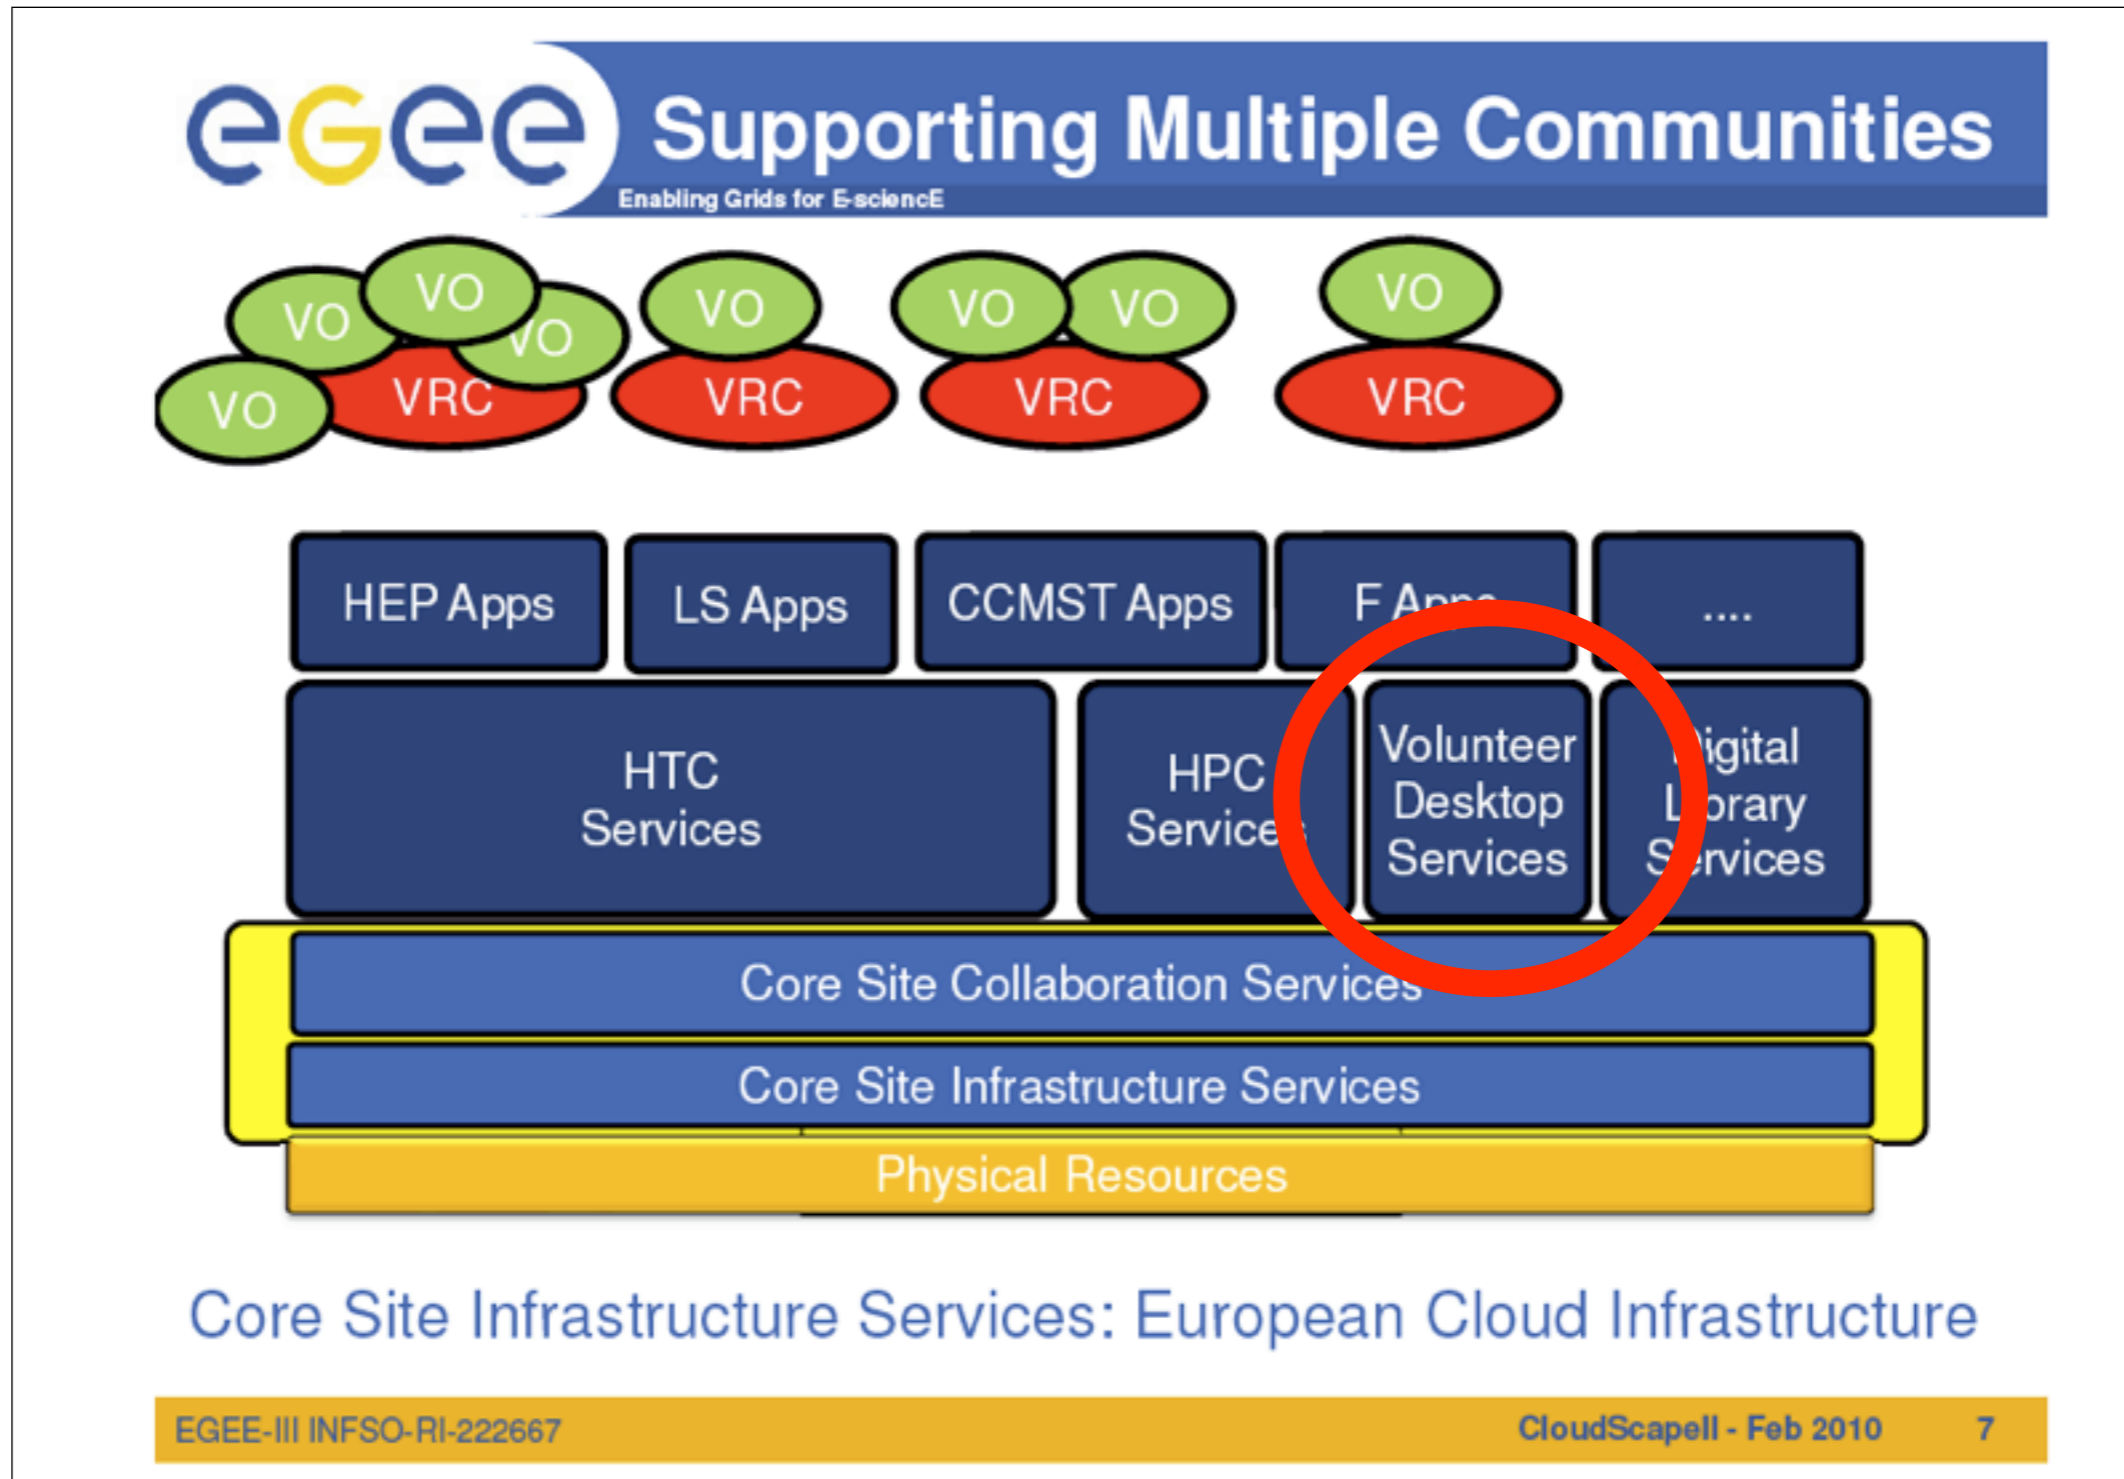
egee
Enabling Grids for E-sciencE

Supporting Multiple Communities

VO VO VO VO VRC VO VRC VO VO VRC VO VRC

HEP Apps | LS Apps | CCMST Apps | F A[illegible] | ....

HTC Services

HPC Service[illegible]

Volunteer Desktop Services

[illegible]igital L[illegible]brary S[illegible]rvices

Core Site Collaboration Services

Core Site Infrastructure Services

Physical Resources

Core Site Infrastructure Services: European Cloud Infrastructure

EGEE-III INFSO-RI-222667

CloudScapeII - Feb 2010

7